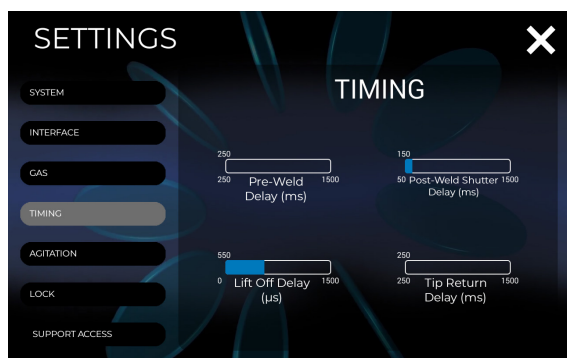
SETTINGS

✕

SYSTEM

INTERFACE

GAS

TIMING

AGITATION

LOCK

SUPPORT ACCESS

TIMING

250
250 1500
Pre-Weld Delay (ms)

150
50 1500
Post-Weld Shutter Delay (ms)

550
0 1500
Lift Off Delay (µs)

250
250 1500
Tip Return Delay (ms)